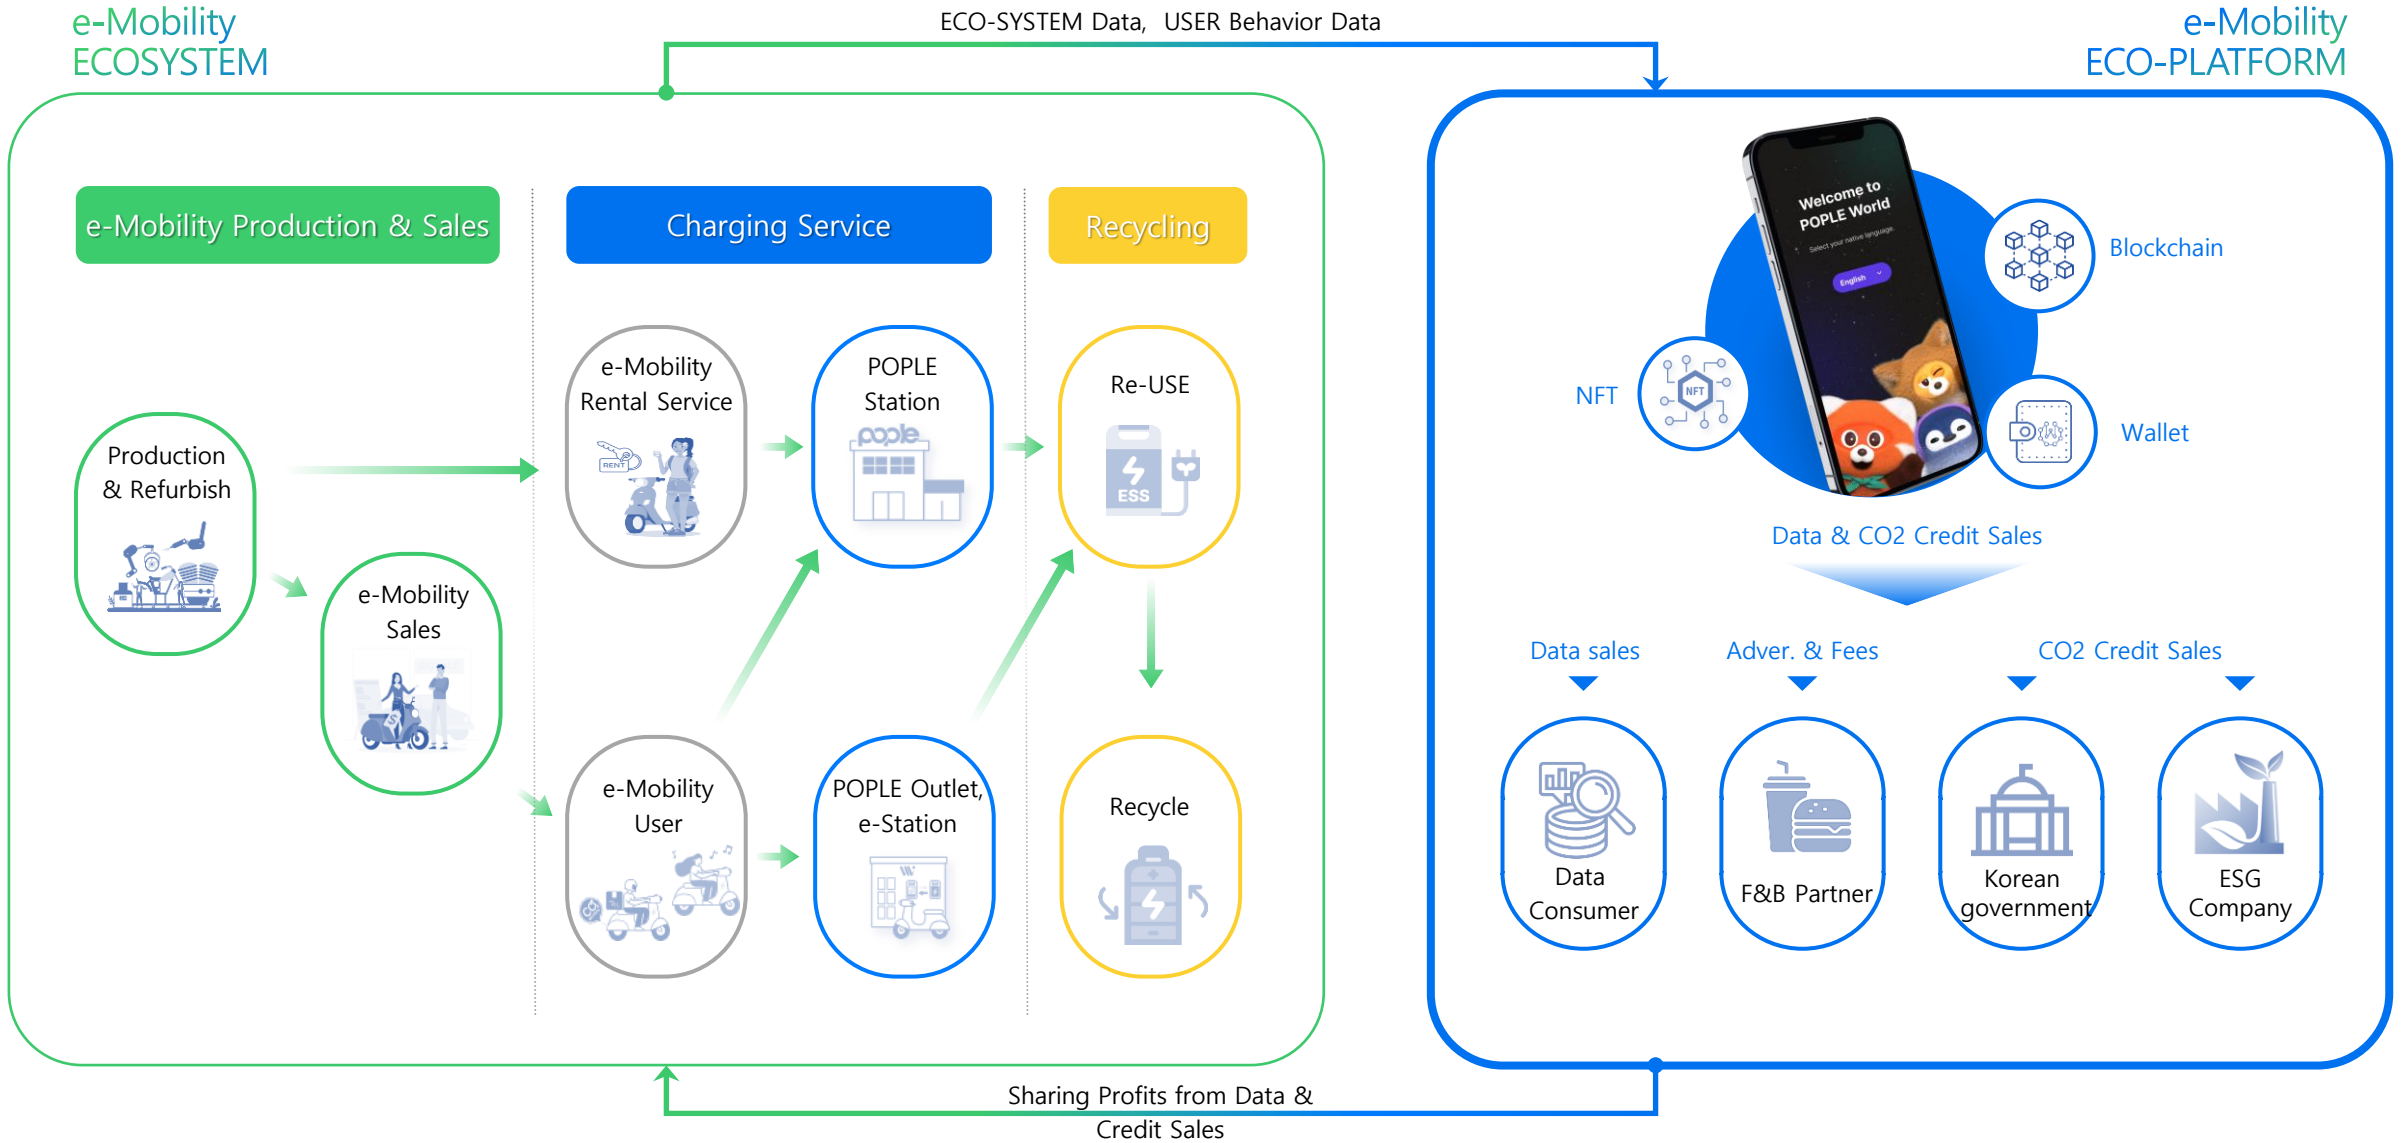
e-Mobility
ECOSYSTEM

ECO-SYSTEM Data, USER Behavior Data

e-Mobility
ECO-PLATFORM

e-Mobility Production & Sales

Charging Service

Recycling

Production & Refurbish

e-Mobility Sales

e-Mobility Rental Service

RENT

POPLE Station

pople

e-Mobility User

POPLE Outlet, e-Station

Re-USE

ESS

Recycle

Welcome to POPLE World

Select your native language

English

Blockchain

NFT

NFT

Wallet

Data & CO2 Credit Sales

Data sales

Adver. & Fees

CO2 Credit Sales

Data Consumer

F&B Partner

Korean government

ESG Company

Sharing Profits from Data & Credit Sales